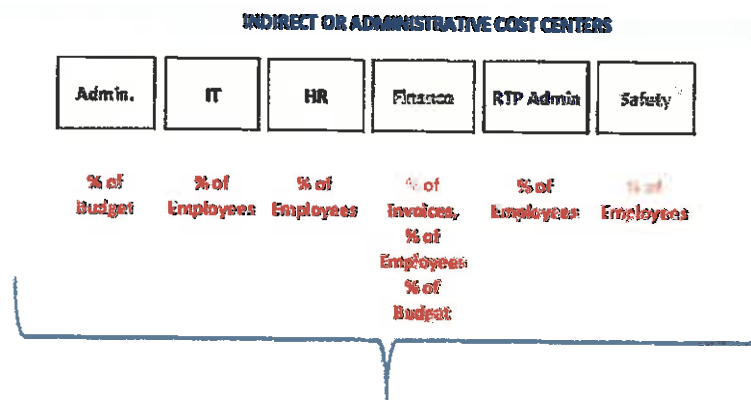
INDIRECT OR ADMINISTRATIVE COST CENTERS

Admin.

IT

HR

Finance

RTP Admin

Safety

% of Budget

% of Employees

% of Employees

% of Invoices, % of Employees % of Budget

% of Employees

% of Employees